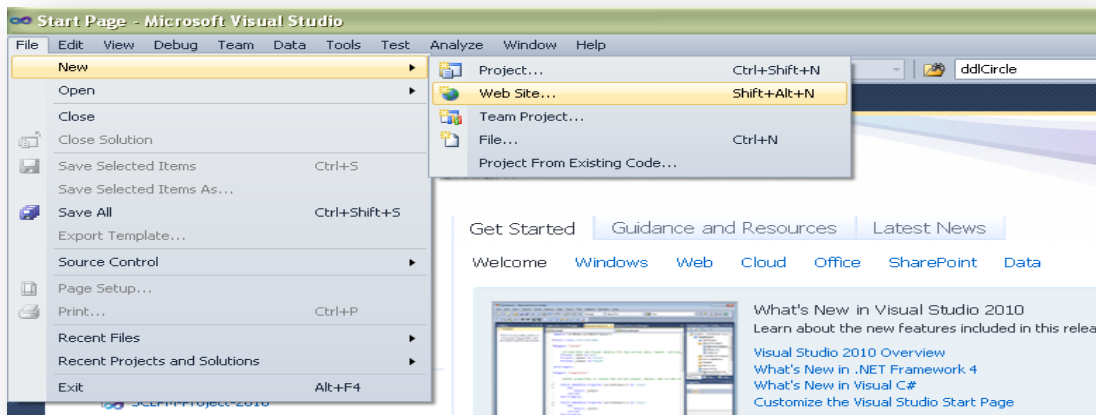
Start Page - Microsoft Visual Studio

File Edit View Debug Team Data Tools Test Analyze Window Help

New
Open
Close
Close Solution
Save Selected Items Ctrl+S
Save Selected Items As...
Save All Ctrl+Shift+S
Export Template...
Source Control
Page Setup...
Print... Ctrl+P
Recent Files
Recent Projects and Solutions
Exit Alt+F4

Project... Ctrl+Shift+N
Web Site... Shift+Alt+N
Team Project...
File... Ctrl+N
Project From Existing Code...

ddlCircle

Get Started Guidance and Resources Latest News

Welcome Windows Web Cloud Office SharePoint Data

What's New in Visual Studio 2010
Learn about the new features included in this relea

Visual Studio 2010 Overview
What's New in .NET Framework 4
What's New in Visual C#
Customize the Visual Studio Start Page

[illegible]-Project-2010